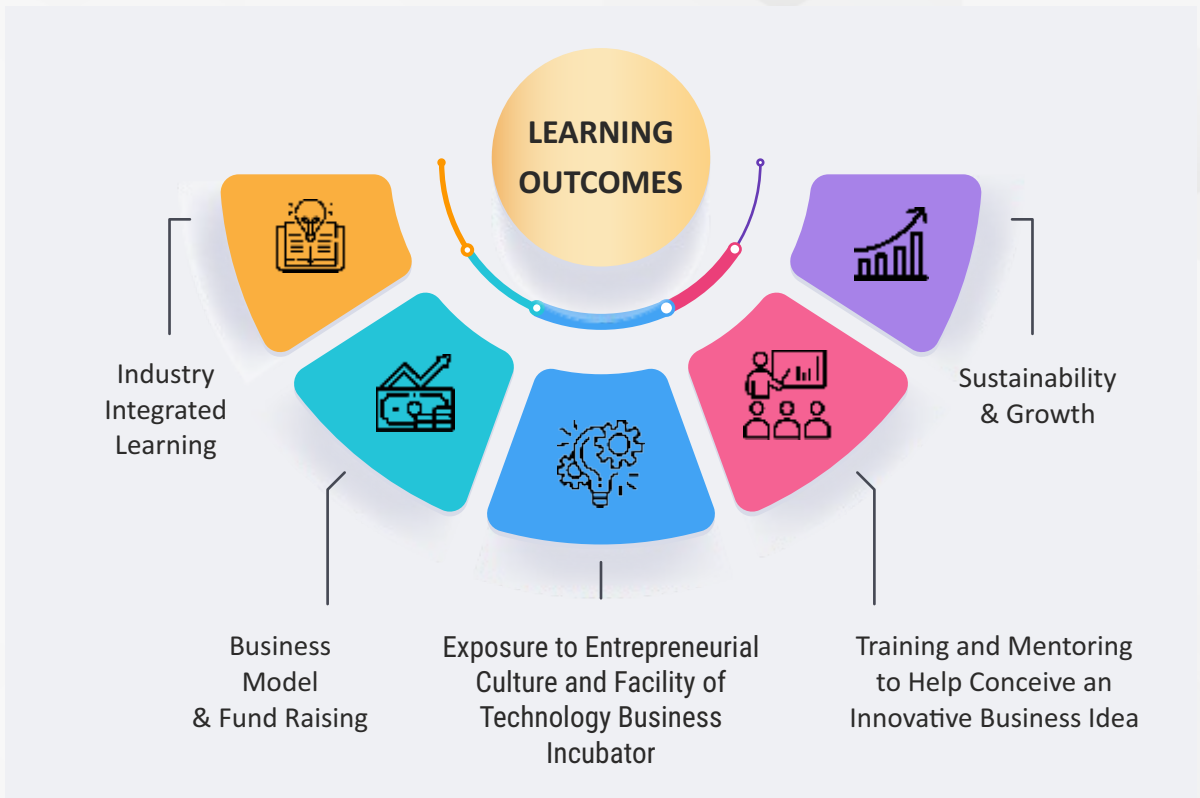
LEARNING OUTCOMES

Industry Integrated Learning

Business Model & Fund Raising

Exposure to Entrepreneurial Culture and Facility of Technology Business Incubator

Training and Mentoring to Help Conceive an Innovative Business Idea

Sustainability & Growth